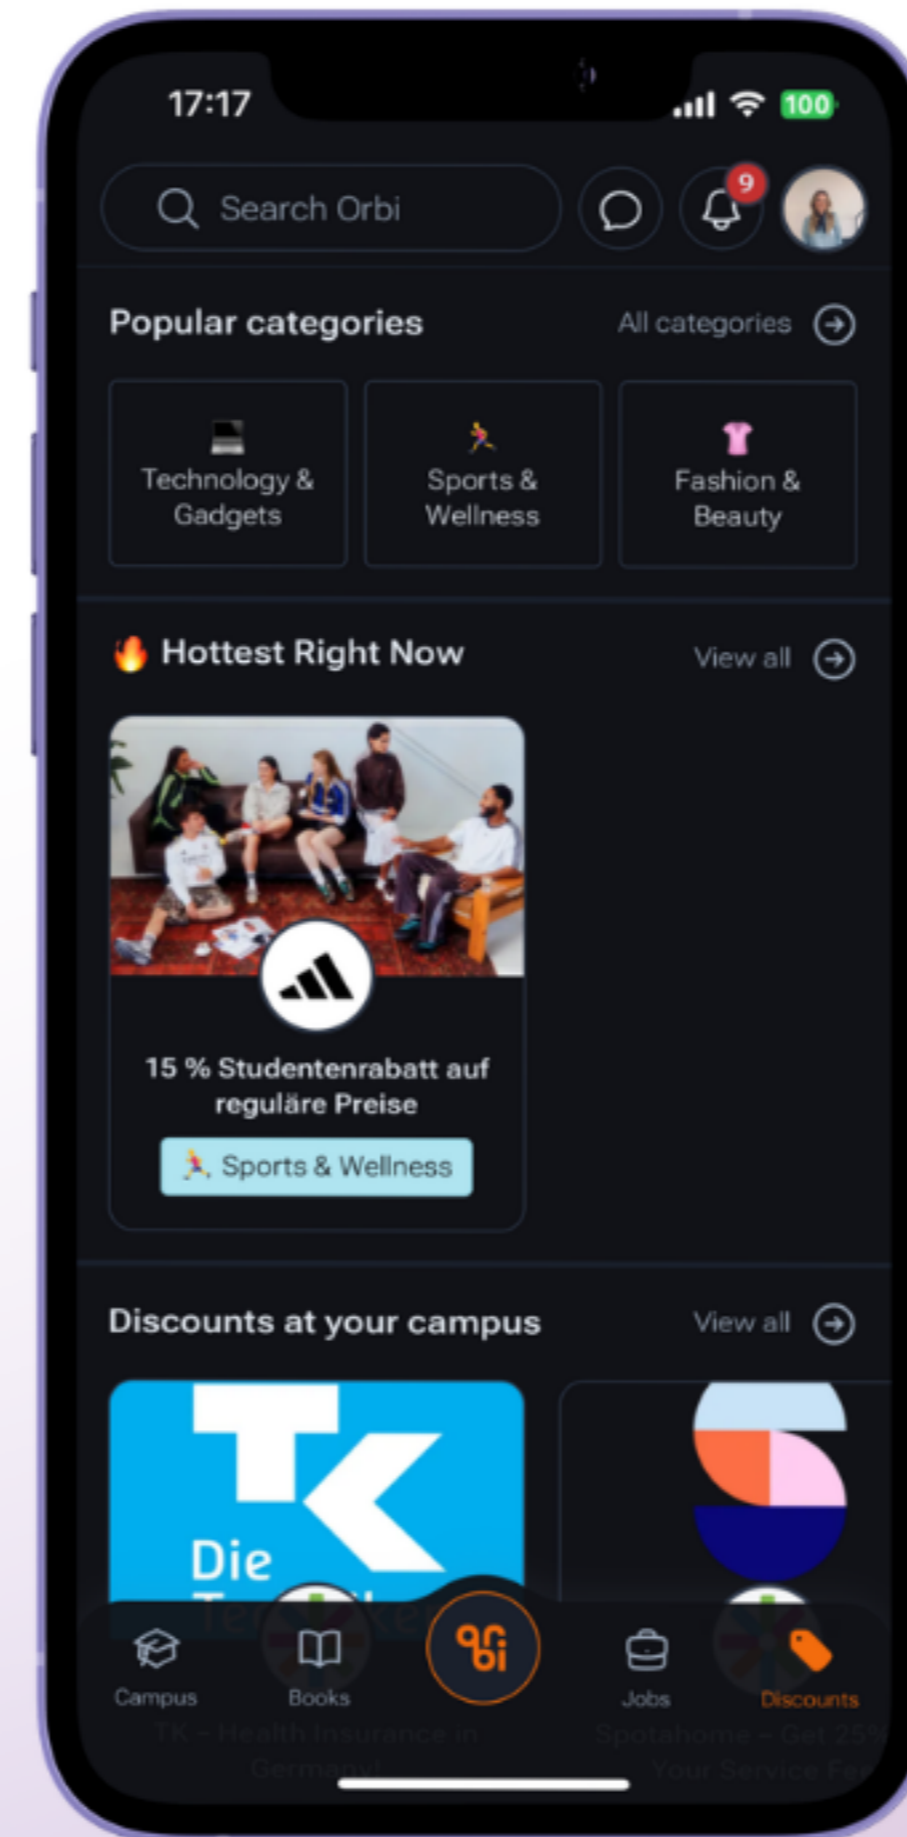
17:17
100

Search Orbi

9

Popular categories
All categories

Technology & Gadgets
Sports & Wellness
Fashion & Beauty

Hottest Right Now
View all

15 % Studentenrabatt auf reguläre Preise
Sports & Wellness

Discounts at your campus
View all

Die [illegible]

Campus
Books
Jobs
Discounts

TK – Health Insurance in Germany!
Spotahome – Get 25% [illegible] Your Service Fe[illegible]